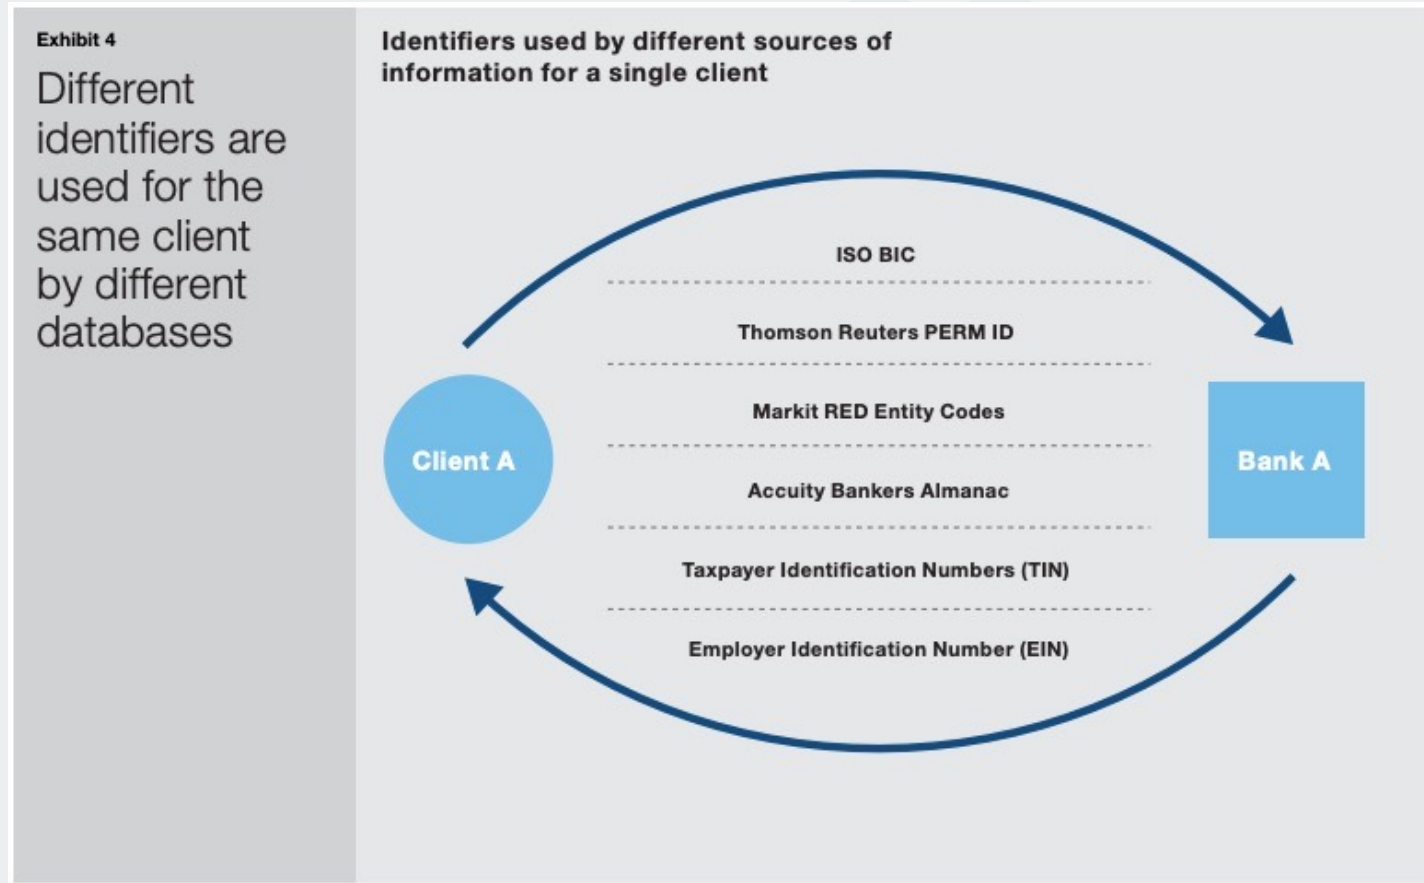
Exhibit 4

Different identifiers are used for the same client by different databases

Identifiers used by different sources of information for a single client

Client A

ISO BIC

Thomson Reuters PERM ID

Markit RED Entity Codes

Accuity Bankers Almanac

Taxpayer Identification Numbers (TIN)

Employer Identification Number (EIN)

Bank A